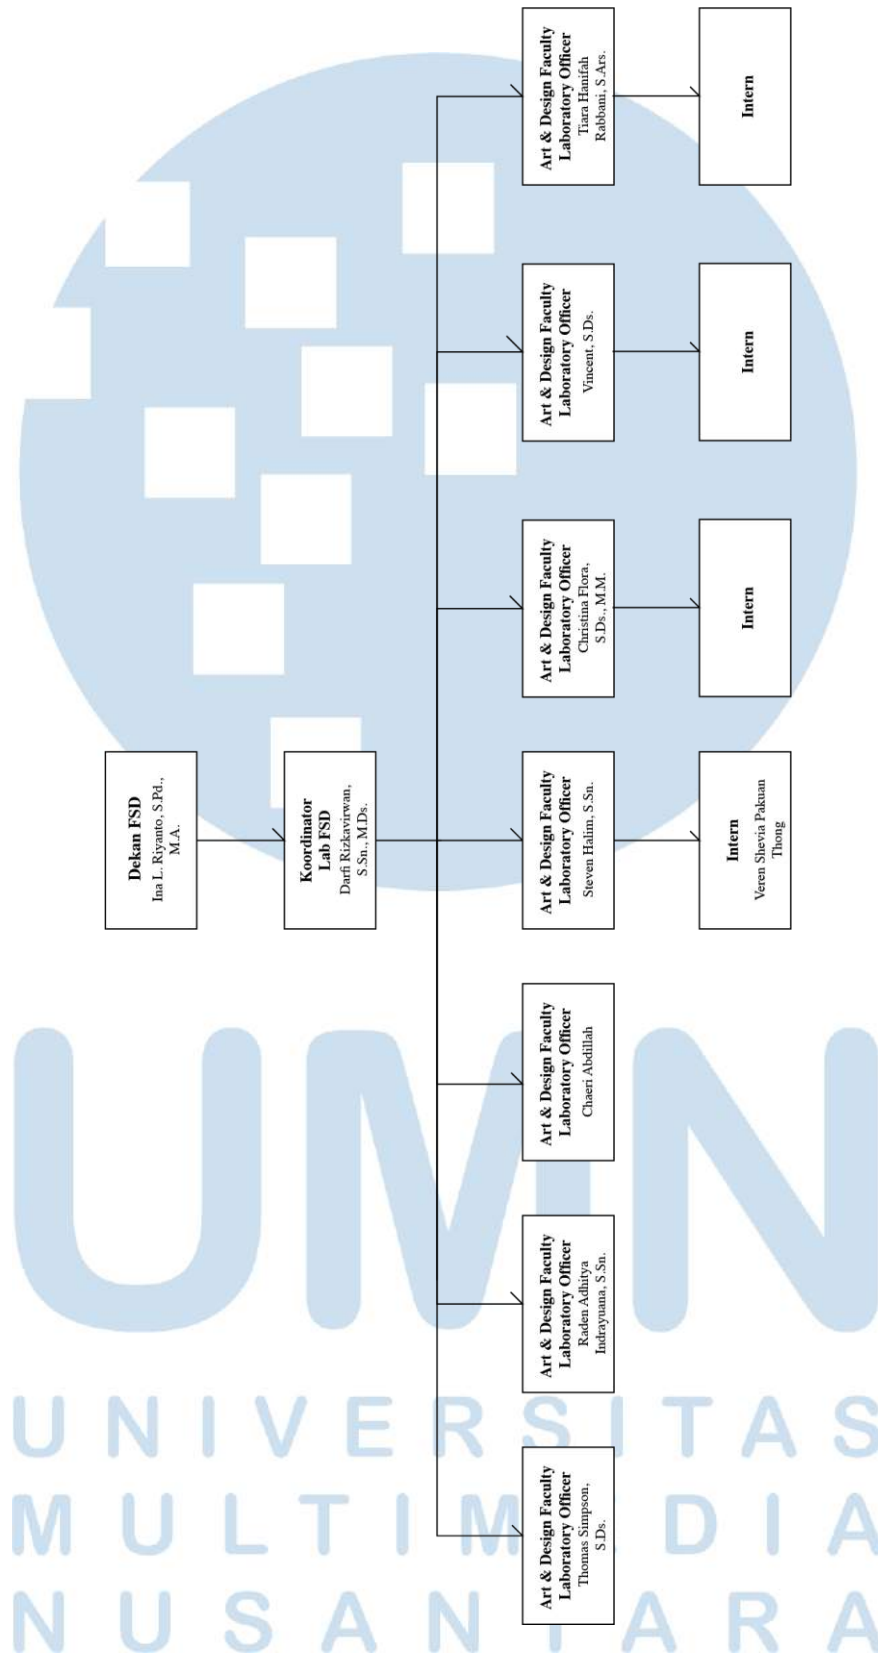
Dekan FSD
Ina L. Riyanto, S.Pd., M.A.

Koordinator Lab FSD
Darfi Rizkavirwan, S.Sn., M.Ds.

Art & Design Faculty Laboratory Officer
Thomas Simpson, S.Ds.

Art & Design Faculty Laboratory Officer
Raden Adhitya Indrayuana, S.Sn.

Art & Design Faculty Laboratory Officer
Chaeri Abdillah

Art & Design Faculty Laboratory Officer
Steven Halim, S.Sn.

Intern
Veren Shevia Pakuan Thong

Art & Design Faculty Laboratory Officer
Christina Flora, S.Ds., M.M.

Intern

Art & Design Faculty Laboratory Officer
Vincent, S.Ds.

Intern

Art & Design Faculty Laboratory Officer
Tiara Hanifah Rabbani, S.Ars.

Intern

UMN
UNIVERSITAS
MULTIMEDIA
NUSANTARA